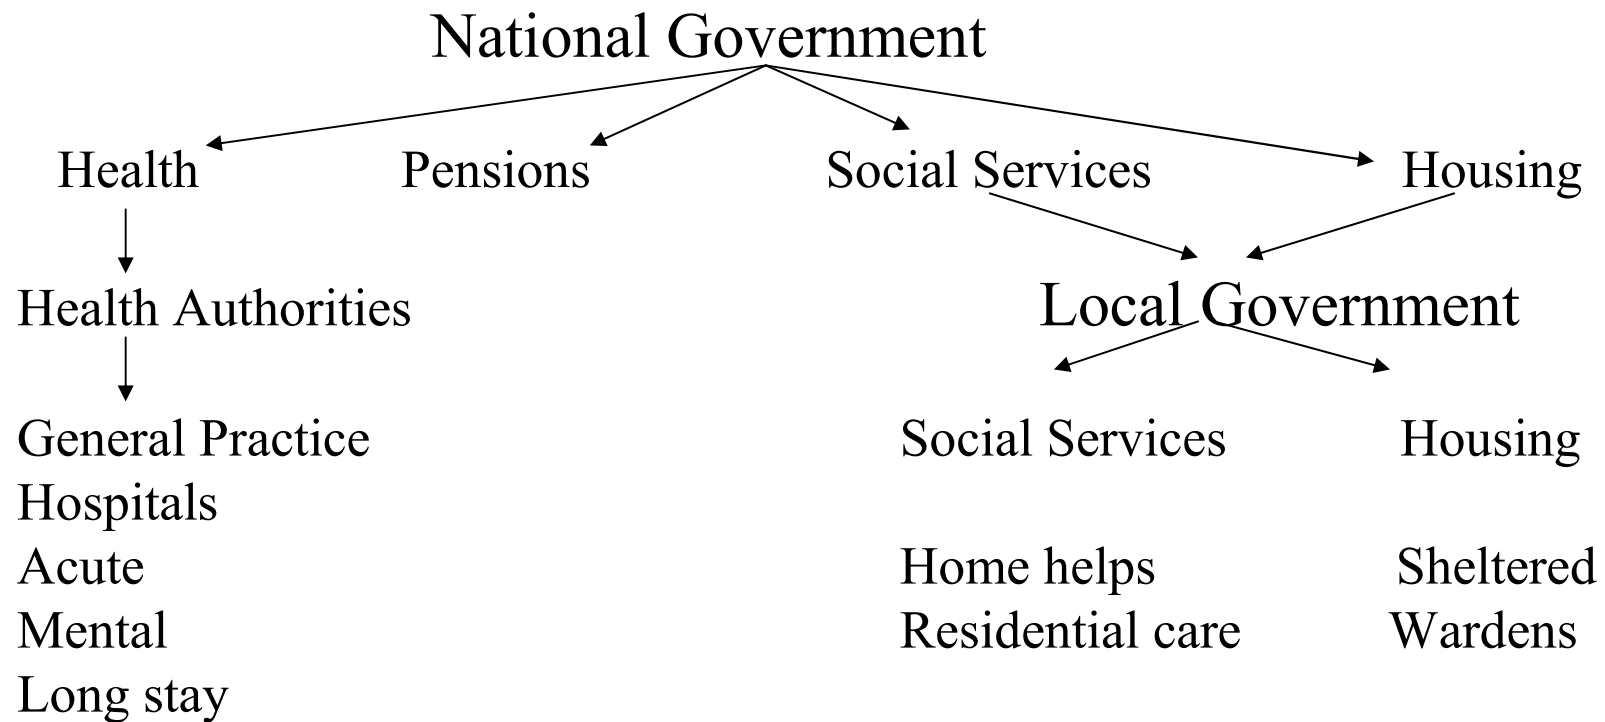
National Government

Health

Pensions

Social Services

Housing

Health Authorities

Local Government

General Practice
Hospitals
Acute
Mental
Long stay

Social Services

Home helps
Residential care

Housing

Sheltered
Wardens